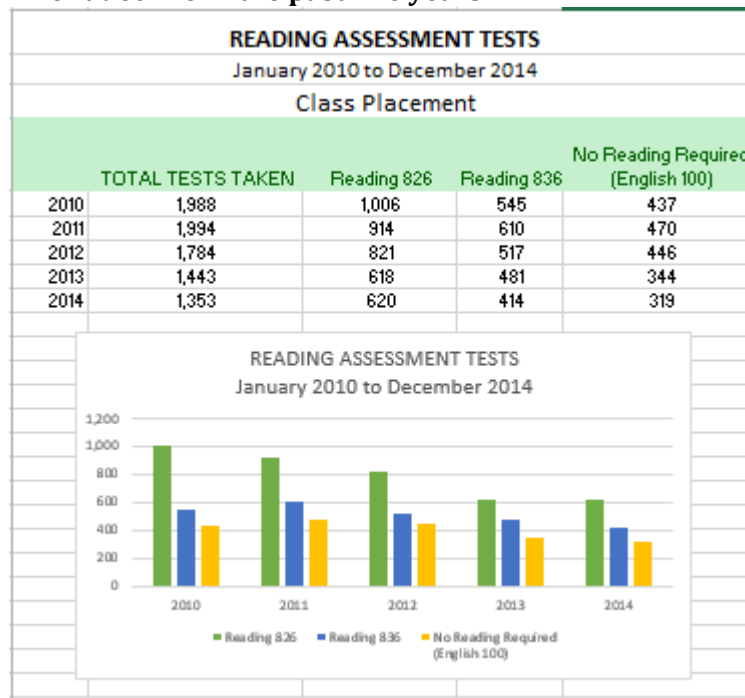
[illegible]

READING ASSESSMENT TESTS

January 2010 to December 2014

Class Placement

| | TOTAL TESTS TAKEN | Reading 826 | Reading 836 | No Reading Required (English 100) |
|---|---|---|---|---|
| 2010 | 1,988 | 1,006 | 545 | 437 |
| 2011 | 1,994 | 914 | 610 | 470 |
| 2012 | 1,784 | 821 | 517 | 446 |
| 2013 | 1,443 | 618 | 481 | 344 |
| 2014 | 1,353 | 620 | 414 | 319 |

READING ASSESSMENT TESTS
January 2010 to December 2014

1,200
1,000
800
600
400
200
0

2010 2011 2012 2013 2014

Reading 826 Reading 836 No Reading Required (English 100)